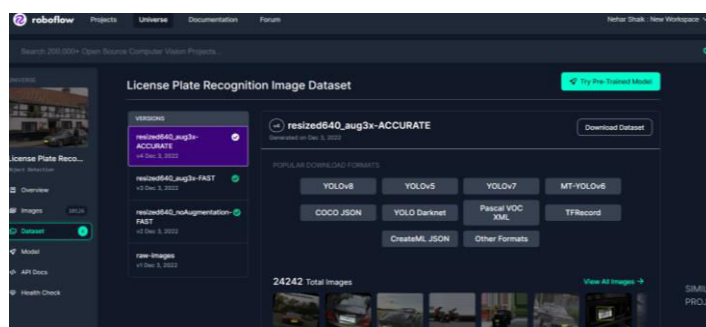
roboflow Projects Universe Documentation Forum Nehar Shaik : New Workspace

Search 200,000+ Open Source Computer Vision Projects...

UNIVERSE

License Plate Reco...
Object Detection

Overview

Images 18526

Dataset

Model

API Docs

Health Check

License Plate Recognition Image Dataset

Try Pre-Trained Model

VERSIONS

resized640_aug3x-ACCURATE
v4 Dec 3, 2022

resized640_aug3x-FAST
v3 Dec 3, 2022

resized640_noAugmentation-FAST
v2 Dec 3, 2022

raw-images
v1 Dec 3, 2022

resized640_aug3x-ACCURATE
Generated on Dec 3, 2022

Download Dataset

POPULAR DOWNLOAD FORMATS

YOLOv8 YOLOv5 YOLOv7 MT-YOLOv6

COCO JSON YOLO Darknet Pascal VOC XML TFRecord

CreateML JSON Other Formats

24242 Total Images

View All Images →

SIMI
PROJ